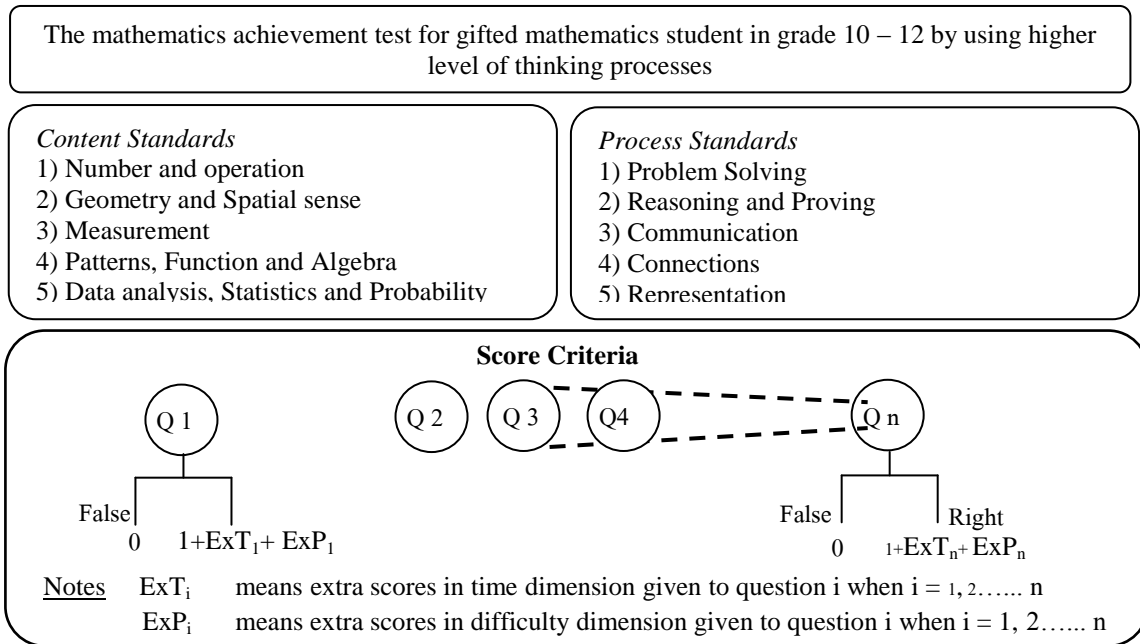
The mathematics achievement test for gifted mathematics student in grade 10 – 12 by using higher level of thinking processes

*Content Standards*
1) Number and operation
2) Geometry and Spatial sense
3) Measurement
4) Patterns, Function and Algebra
5) Data analysis, Statistics and Probability

*Process Standards*
1) Problem Solving
2) Reasoning and Proving
3) Communication
4) Connections
5) Representation

**Score Criteria**

Q 1

Q 2

Q 3

Q4

Q n

False

0

$1+ExT_1+ExP_1$

False

Right

0

$1+ExT_n+ExP_n$

Notes $ExT_i$ means extra scores in time dimension given to question i when i = 1, 2….. n
$ExP_i$ means extra scores in difficulty dimension given to question i when i = 1, 2….. n